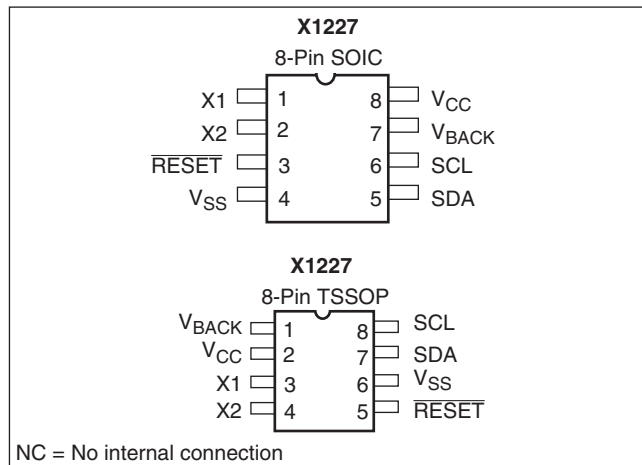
X1227

8-Pin SOIC

X1 1
X2 2
$\overline{\text{RESET}}$ 3
$V_{SS}$ 4

8 $V_{CC}$
7 $V_{BACK}$
6 SCL
5 SDA

X1227

8-Pin TSSOP

$V_{BACK}$ 1
$V_{CC}$ 2
X1 3
X2 4

8 SCL
7 SDA
6 $V_{SS}$
5 $\overline{\text{RESET}}$

NC = No internal connection